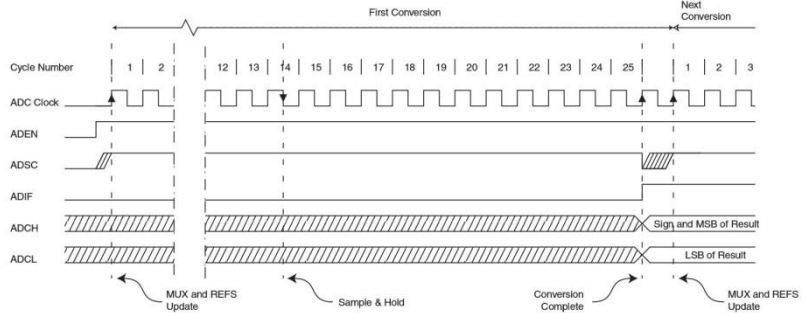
First Conversion

Next Conversion

Cycle Number

1 2 12 13 14 15 16 17 18 19 20 21 22 23 24 25 1 2 3

ADC Clock

ADEN

ADSC

ADIF

ADCH

Sign and MSB of Result

ADCL

LSB of Result

MUX and REFS Update

Sample & Hold

Conversion Complete

MUX and REFS Update